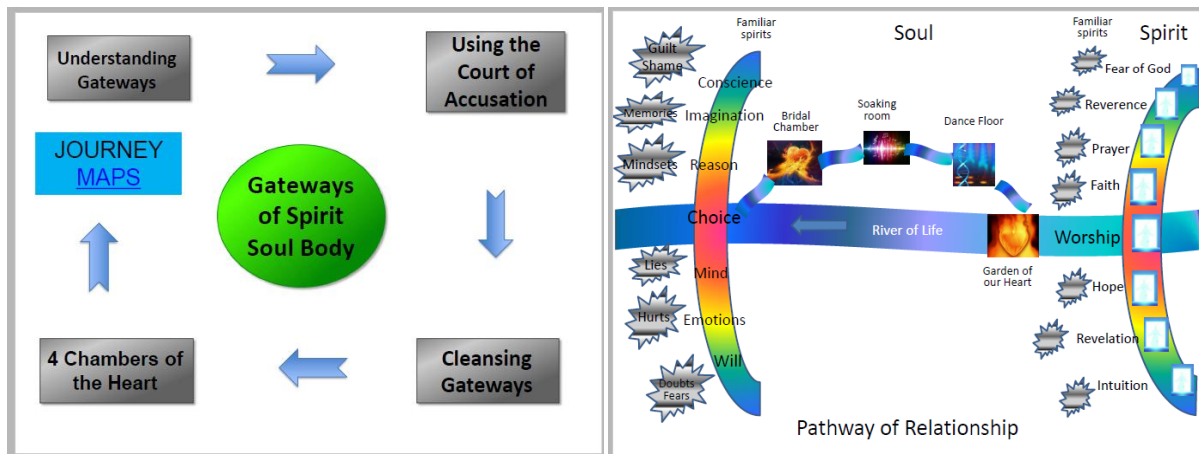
Understanding Gateways

Using the Court of Accusation

JOURNEY MAPS

Gateways of Spirit Soul Body

4 Chambers of the Heart

Cleansing Gateways

Familiar spirits

Soul

Familiar spirits

Spirit

Guilt Shame

Conscience

Memories

Imagination

Mindsets

Reason

Bridal Chamber

Soaking room

Dance Floor

Fear of God

Reverence

Prayer

Faith

Choice

River of Life

Worship

Garden of our Heart

Lies

Mind

Hurts

Emotions

Will

Doubts Fears

Hope

Revelation

Intuition

Pathway of Relationship